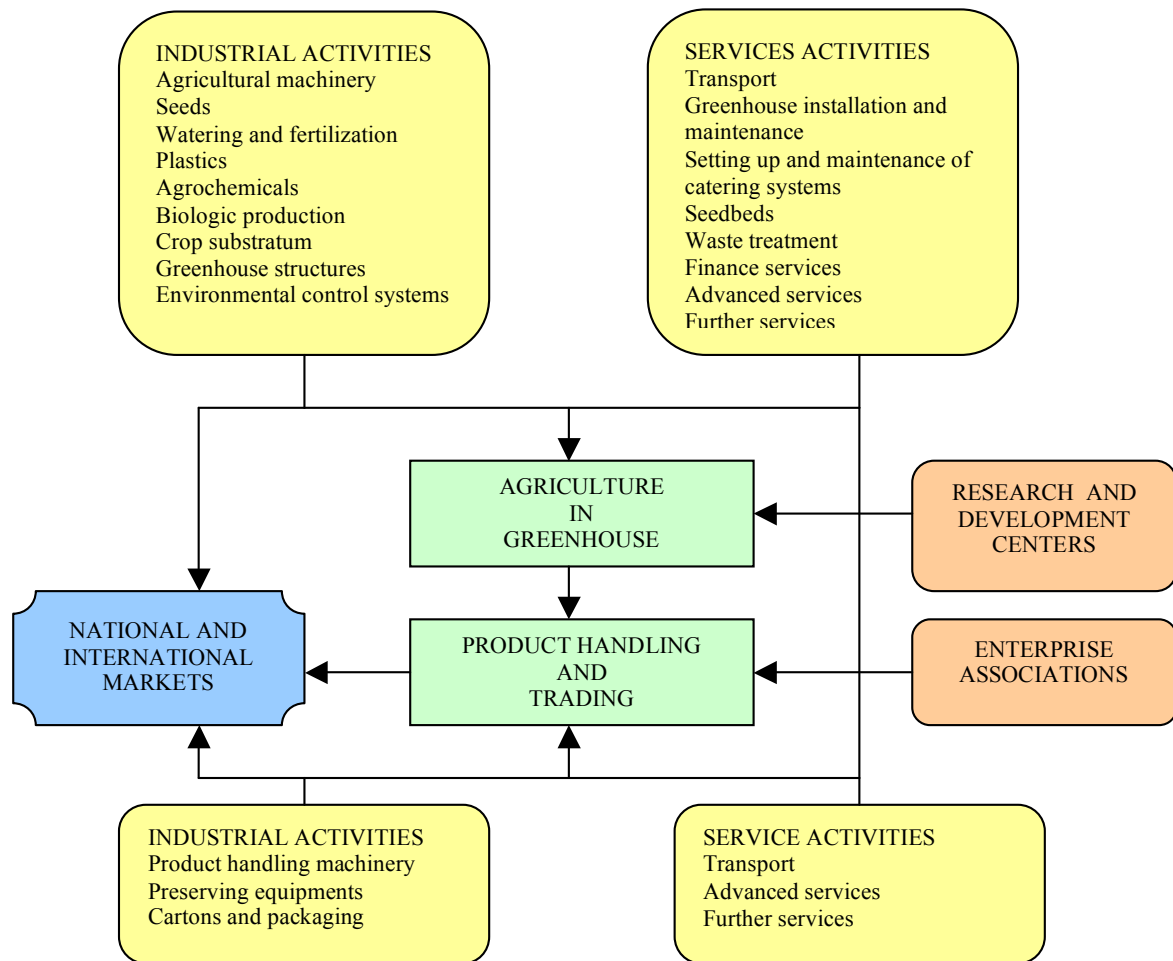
INDUSTRIAL ACTIVITIES
Agricultural machinery
Seeds
Watering and fertilization
Plastics
Agrochemicals
Biologic production
Crop substratum
Greenhouse structures
Environmental control systems

SERVICES ACTIVITIES
Transport
Greenhouse installation and maintenance
Setting up and maintenance of catering systems
Seedbeds
Waste treatment
Finance services
Advanced services
Further services

AGRICULTURE IN GREENHOUSE

RESEARCH AND DEVELOPMENT CENTERS

NATIONAL AND INTERNATIONAL MARKETS

PRODUCT HANDLING AND TRADING

ENTERPRISE ASSOCIATIONS

INDUSTRIAL ACTIVITIES
Product handling machinery
Preserving equipments
Cartons and packaging

SERVICE ACTIVITIES
Transport
Advanced services
Further services